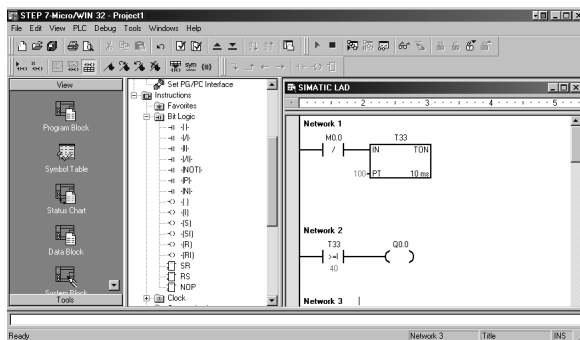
STEP 7-Micro/WIN 32 - Project1
File Edit View PLC Debug Tools Windows Help

View
Program Block
Symbol Table
Status Chart
Data Block
System Block
Tools

Set PG/PC Interface
Instructions
Favorites
Bit Logic
-| |-
-|/|-
-|I|-
-|/I|-
-|NOT|-
-|P|-
-|N|-
-( )
-(I)
-(S)
-(SI)
-(R)
-(RI)
SR
RS
NOP
Clock

SIMATIC LAD
1 2 3 4 5

Network 1
M0.0
/
T33
IN TON
100 PT 10 ms

Network 2
T33
>=I
40
Q0.0
( )

Network 3

Ready
Network 3
Title
INS